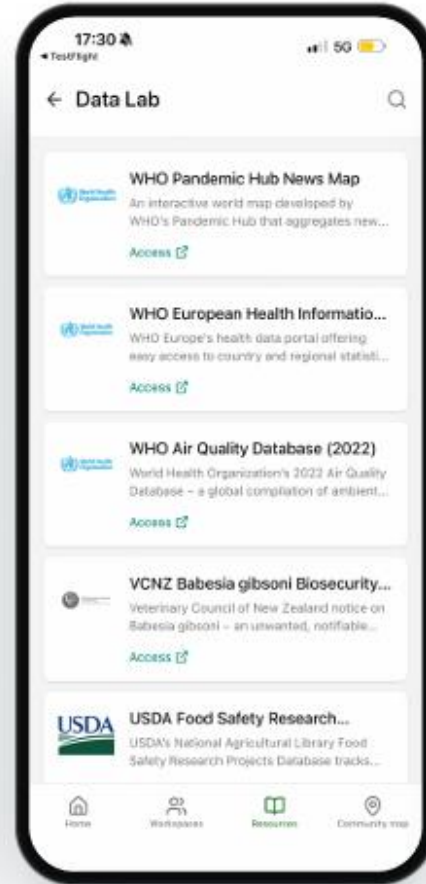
17:30
◂ TestFlight
5G

← Data Lab

World Health Organization
WHO Pandemic Hub News Map
An interactive world map developed by WHO's Pandemic Hub that aggregates new...
Access

World Health Organization
WHO European Health Informatio...
WHO Europe's health data portal offering easy access to country and regional statisti...
Access

World Health Organization
WHO Air Quality Database (2022)
World Health Organization's 2022 Air Quality Database – a global compilation of ambient...
Access

VCNZ Babesia gibsoni Biosecurity...
Veterinary Council of New Zealand notice on Babesia gibsoni – an unwanted, notifiable...
Access

USDA
USDA Food Safety Research...
USDA's National Agricultural Library Food Safety Research Projects Database tracks...

Home
Workspaces
Resources
Community map